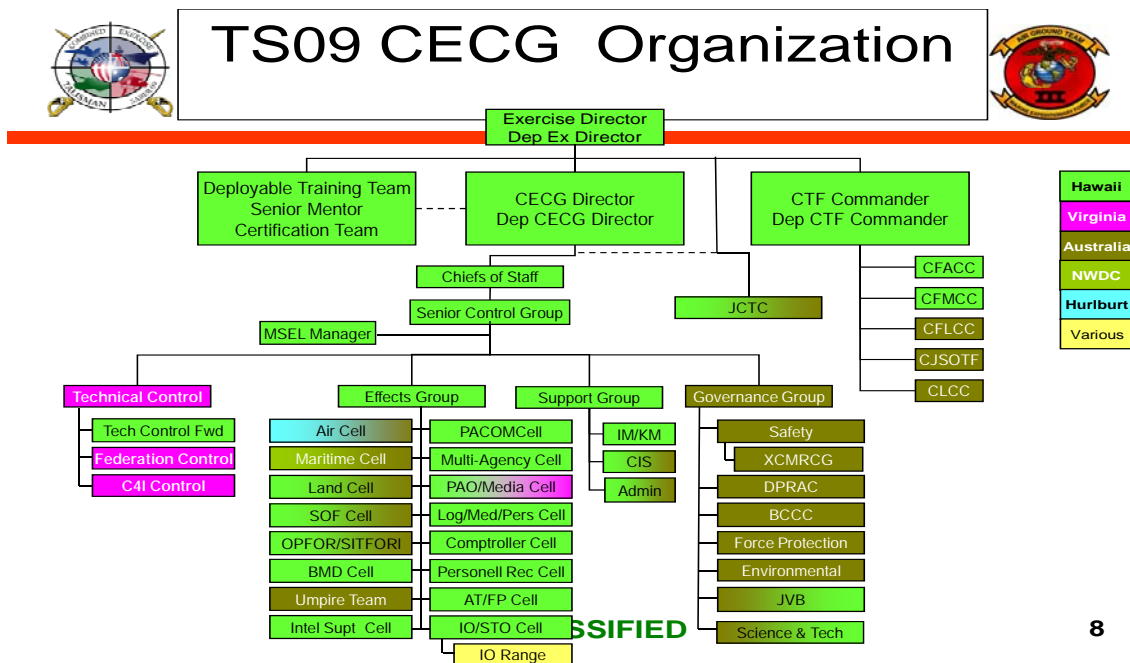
TS09 CECG Organization

COMBINED EXERCISE TALISMAN SABER

AIR GROUND TEAM III MARINE EXPEDITIONARY FORCE

Exercise Director
Dep Ex Director

Deployable Training Team
Senior Mentor
Certification Team

CECG Director
Dep CECG Director

CTF Commander
Dep CTF Commander

Hawaii
Virginia
Australia
NWDC
Hurlburt
Various

Chiefs of Staff
Senior Control Group
MSEL Manager
JCTC

CFACC
CFMCC
CFLCC
CJSOTF
CLCC

Technical Control
Tech Control Fwd
Federation Control
C4I Control

Effects Group
Air Cell
Maritime Cell
Land Cell
SOF Cell
OPFOR/SITFORI
BMD Cell
Umpire Team
Intel Supt Cell

PACOMCell
Multi-Agency Cell
PAO/Media Cell
Log/Med/Pers Cell
Comptroller Cell
Personell Rec Cell
AT/FP Cell
IO/STO Cell
IO Range

Support Group
IM/KM
CIS
Admin

Governance Group
Safety
XCMRCG
DPRAC
BCCC
Force Protection
Environmental
JVB
Science & Tech

SSIFIED

8